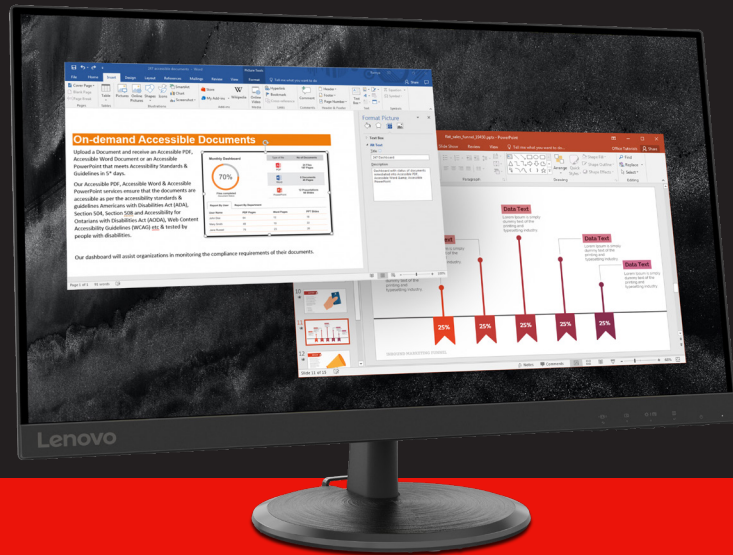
On-demand Accessible Documents

Upload a Document and receive an Accessible PDF, Accessible Word Document or an Accessible PowerPoint that meets Accessibility Standards & Guidelines in 5* days.

Our Accessible PDF, Accessible Word & Accessible PowerPoint services ensure that the documents are accessible as per the accessibility standards & guidelines Americans with Disabilities Act (ADA), Section 504, Section 508 and Accessibility for Ontarians with Disabilities Act (AODA), Web Content Accessibility Guidelines (WCAG) etc & tested by people with disabilities.

Our dashboard will assist organizations in monitoring the compliance requirements of their documents.

Monthly Dashboard

70%

Format Picture

Data Text

Data Text

Data Text

Data Text

25%

25%

25%

25%

25%

Slide 11 of 13

Page 1 of 1

File

Home

Insert

Design

Layout

References

Mailings

Review

View

Format

Slide Show

Review

View

Notes

Comments

Share

Lenovo